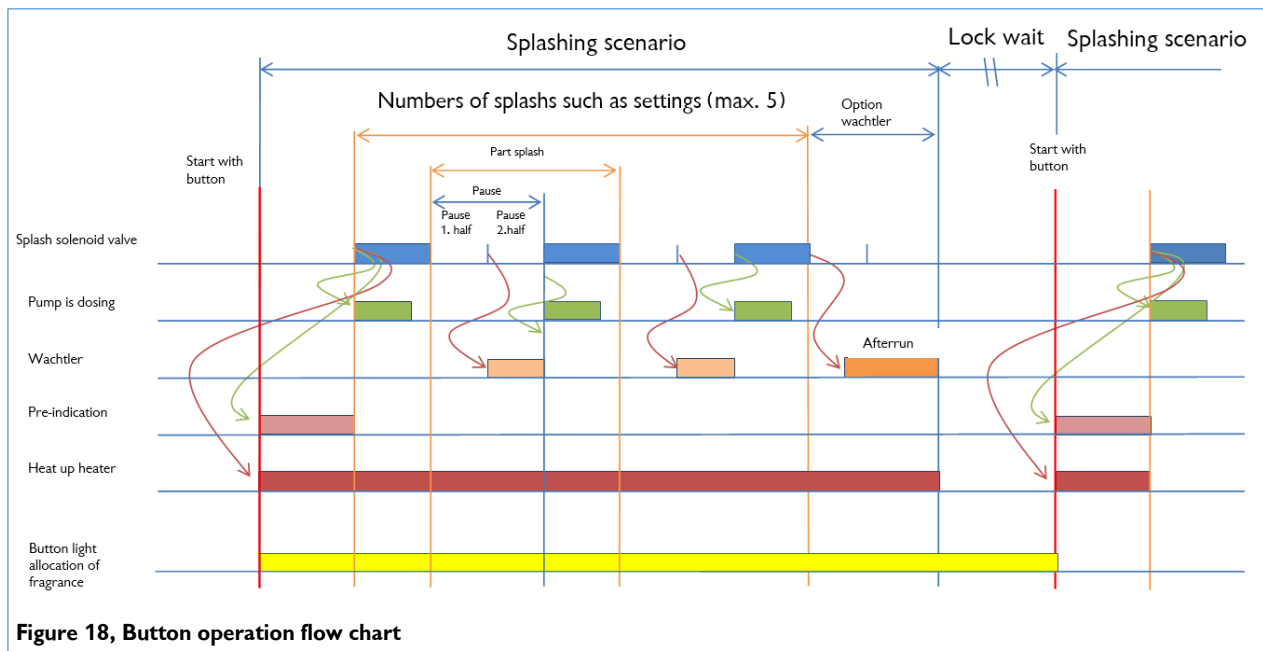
Splashing scenario

Lock wait

Splashing scenario

Numbers of splashs such as settings (max. 5)

Option wachtler

Start with button

Part splash

Start with button

Pause

Pause 1. half

Pause 2.half

Splash solenoid valve

Pump is dosing

Wachtler

Afterrun

Pre-indication

Heat up heater

Button light allocation of fragrance

Figure 18, Button operation flow chart